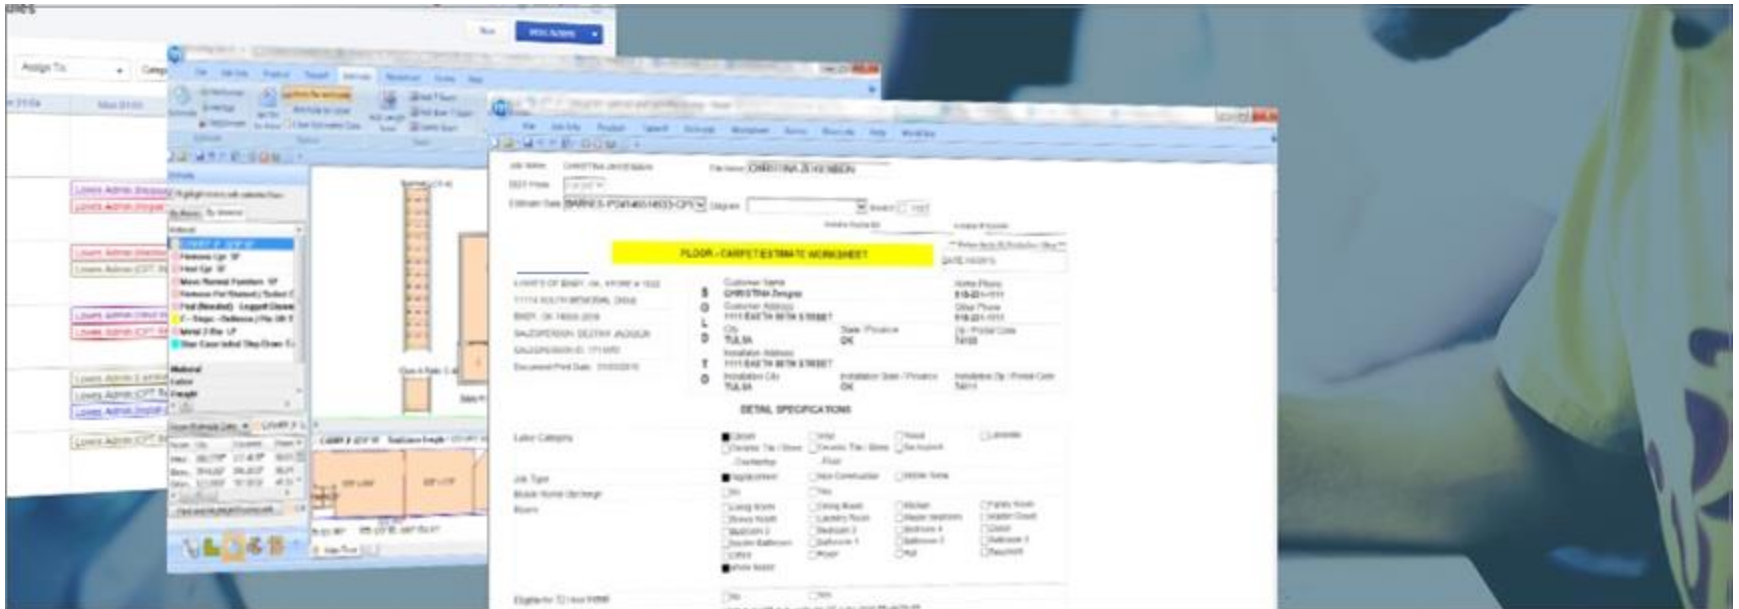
Assign To

FLOOR - CARPET ESTIMATE WORKSHEET

CHRISTINA ZEIGLER

Customer Name
CHRISTINA Zeigler
Customer Address

City
TULSA
State / Province
OK

Installation Address

Installation City
TULSA
OK

DETAIL SPECIFICATIONS

Labor Category

Job Type

Rooms

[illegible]